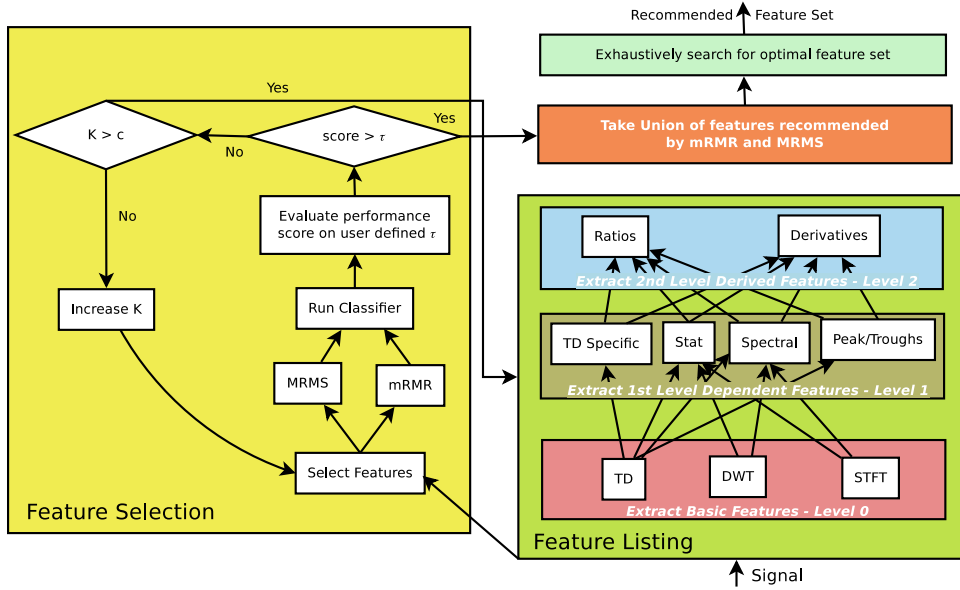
Recommended Feature Set

Exhaustively search for optimal feature set

Take Union of features recommended by mRMR and MRMS

Yes

K > c

score > $\tau$

Yes

No

No

Evaluate performance score on user defined $\tau$

Increase K

Run Classifier

MRMS

mRMR

Select Features

Feature Selection

Ratios

Derivatives

Extract 2nd Level Derived Features - Level 2

TD Specific

Stat

Spectral

Peak/Troughs

Extract 1st Level Dependent Features - Level 1

TD

DWT

STFT

Extract Basic Features - Level 0

Feature Listing

Signal